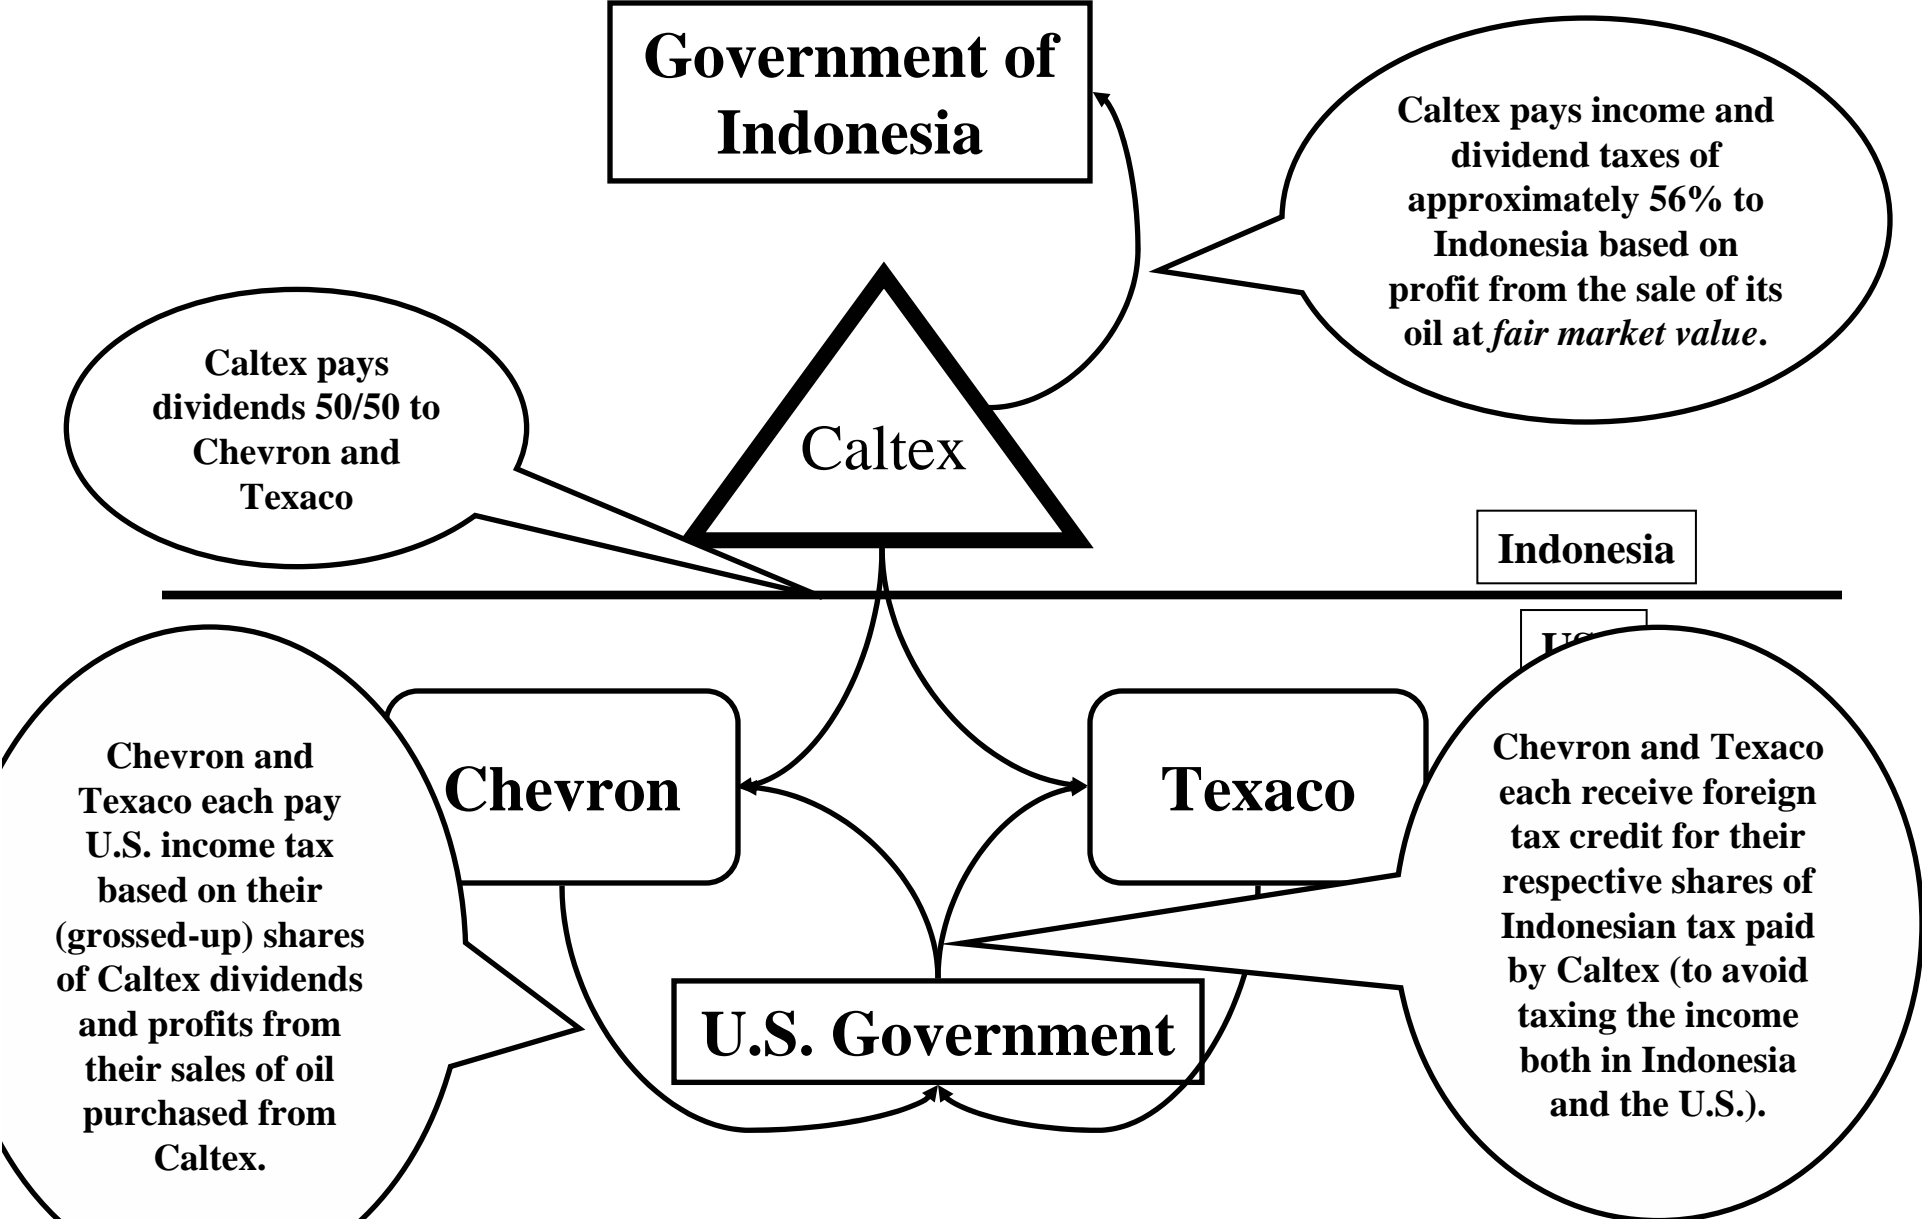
Government of Indonesia

Caltex pays income and dividend taxes of approximately 56% to Indonesia based on profit from the sale of its oil at *fair market value*.

Caltex pays dividends 50/50 to Chevron and Texaco

Caltex

Indonesia

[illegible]

Chevron

Texaco

Chevron and Texaco each pay U.S. income tax based on their (grossed-up) shares of Caltex dividends and profits from their sales of oil purchased from Caltex.

Chevron and Texaco each receive foreign tax credit for their respective shares of Indonesian tax paid by Caltex (to avoid taxing the income both in Indonesia and the U.S.).

U.S. Government